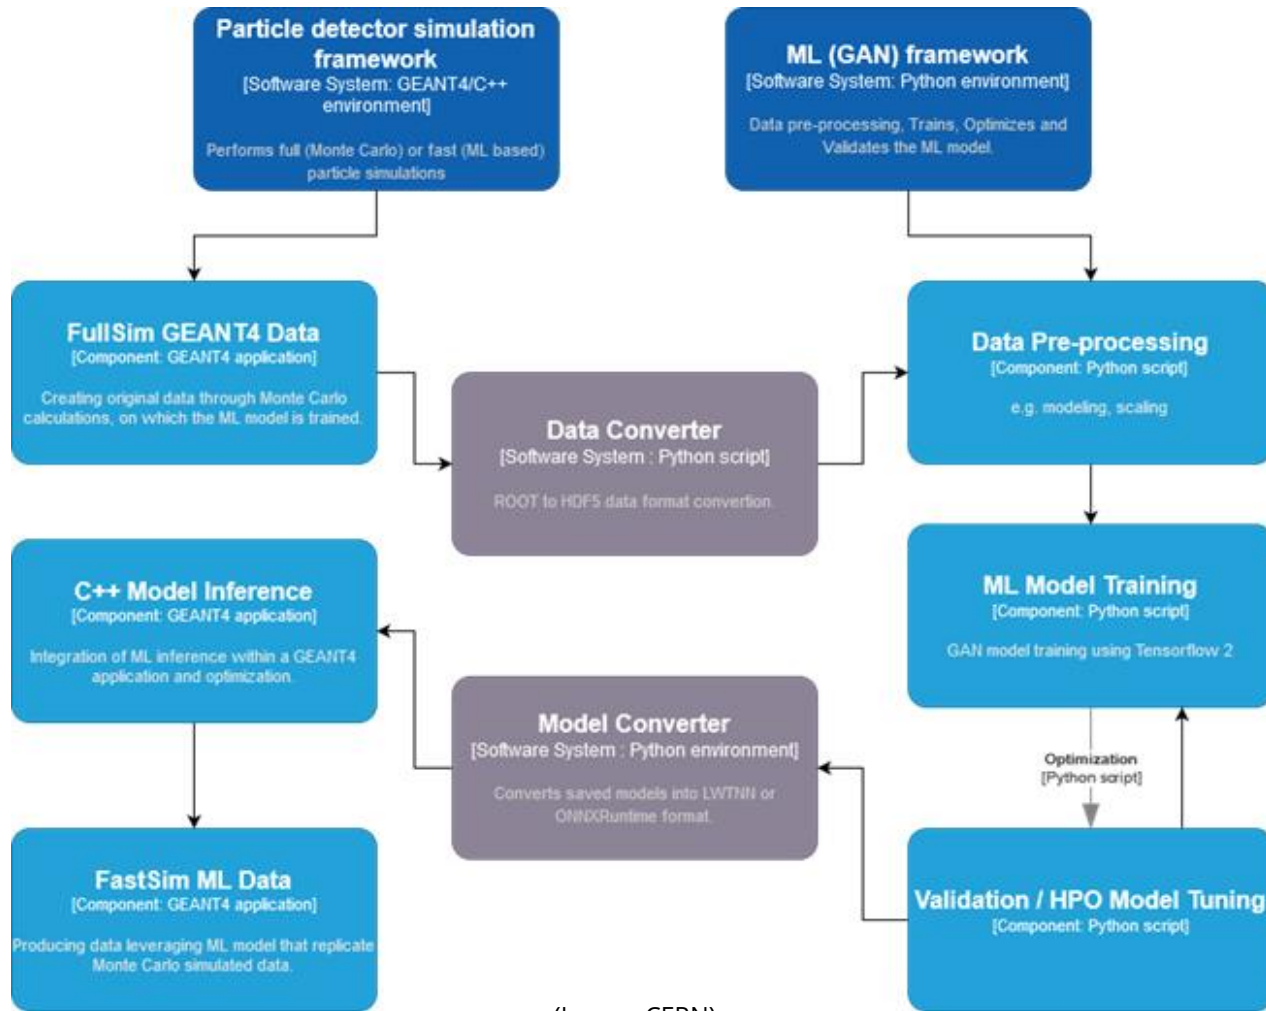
Particle detector simulation framework
[Software System: GEANT4/C++ environment]

Performs full (Monte Carlo) or fast (ML based) particle simulations

ML (GAN) framework
[Software System: Python environment]

Data pre-processing, Trains, Optimizes and Validates the ML model.

FullSim GEANT4 Data
[Component: GEANT4 application]

Creating original data through Monte Carlo calculations, on which the ML model is trained.

Data Converter
[Software System : Python script]

ROOT to HDF5 data format convertion.

Data Pre-processing
[Component: Python script]

e.g. modeling, scaling

C++ Model Inference
[Component: GEANT4 application]

Integration of ML inference within a GEANT4 application and optimization.

ML Model Training
[Component: Python script]

GAN model training using Tensorflow 2

Model Converter
[Software System : Python environment]

Converts saved models into LWTNN or ONNXRuntime format.

Optimization
[Python script]

FastSim ML Data
[Component: GEANT4 application]

Producing data leveraging ML model that replicate Monte Carlo simulated data.

Validation / HPO Model Tuning
[Component: Python script]

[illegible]